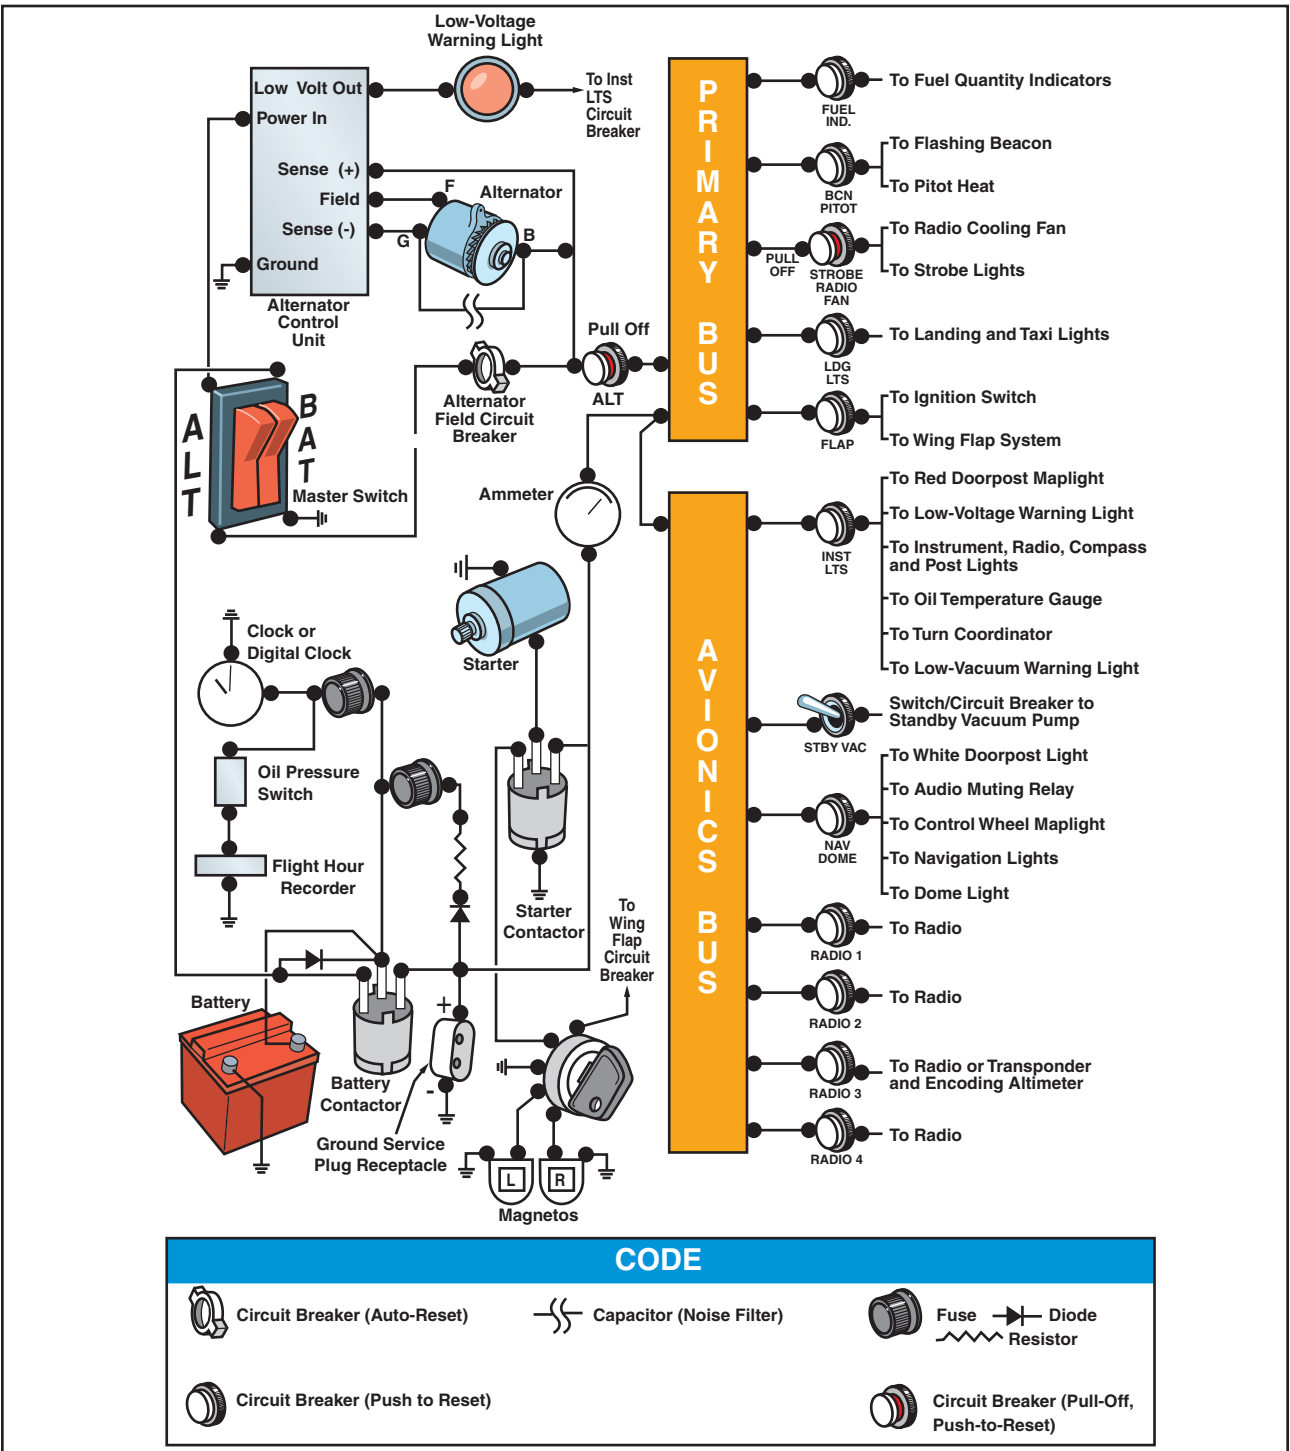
Low-Voltage Warning Light

Low Volt Out
Power In
Sense (+)
Field
Sense (-)
Ground
Alternator Control Unit

To Inst LTS Circuit Breaker

F
Alternator
G
B

Pull Off
ALT

Alternator Field Circuit Breaker

A L T
B A T
Master Switch

Ammeter

Starter

Clock or Digital Clock

Oil Pressure Switch

Flight Hour Recorder

Starter Contactor

To Wing Flap Circuit Breaker

Battery

Battery Contactor

+
-

Ground Service Plug Receptacle

L
R
Magnetos

P R I M A R Y B U S

FUEL IND.
To Fuel Quantity Indicators

BCN PITOT
To Flashing Beacon
To Pitot Heat

PULL OFF
STROBE RADIO FAN
To Radio Cooling Fan
To Strobe Lights

LDG LTS
To Landing and Taxi Lights

FLAP
To Ignition Switch
To Wing Flap System

A V I O N I C S B U S

INST LTS
To Red Doorpost Maplight
To Low-Voltage Warning Light
To Instrument, Radio, Compass and Post Lights
To Oil Temperature Gauge
To Turn Coordinator
To Low-Vacuum Warning Light

STBY VAC
Switch/Circuit Breaker to Standby Vacuum Pump

NAV DOME
To White Doorpost Light
To Audio Muting Relay
To Control Wheel Maplight
To Navigation Lights
To Dome Light

RADIO 1
To Radio

RADIO 2
To Radio

RADIO 3
To Radio or Transponder and Encoding Altimeter

RADIO 4
To Radio

CODE

Circuit Breaker (Auto-Reset)
Capacitor (Noise Filter)
Fuse
Diode
Resistor
Circuit Breaker (Push to Reset)
Circuit Breaker (Pull-Off, Push-to-Reset)